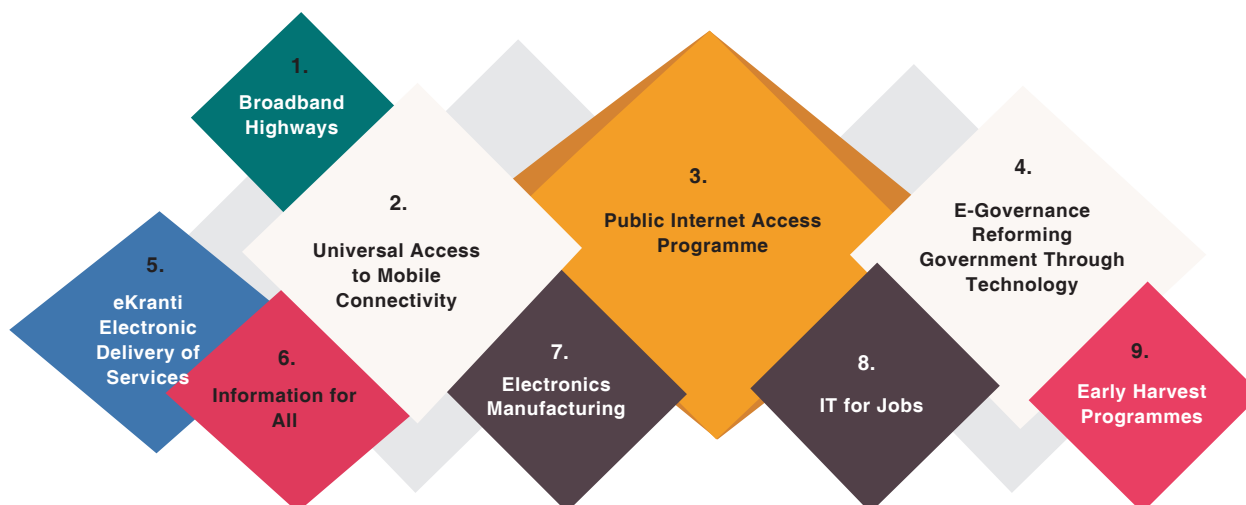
1.
Broadband Highways

2.
Universal Access to Mobile Connectivity

3.
Public Internet Access Programme

4.
E-Governance Reforming Government Through Technology

5.
eKranti Electronic Delivery of Services

6.
Information for All

7.
Electronics Manufacturing

8.
IT for Jobs

9.
Early Harvest Programmes